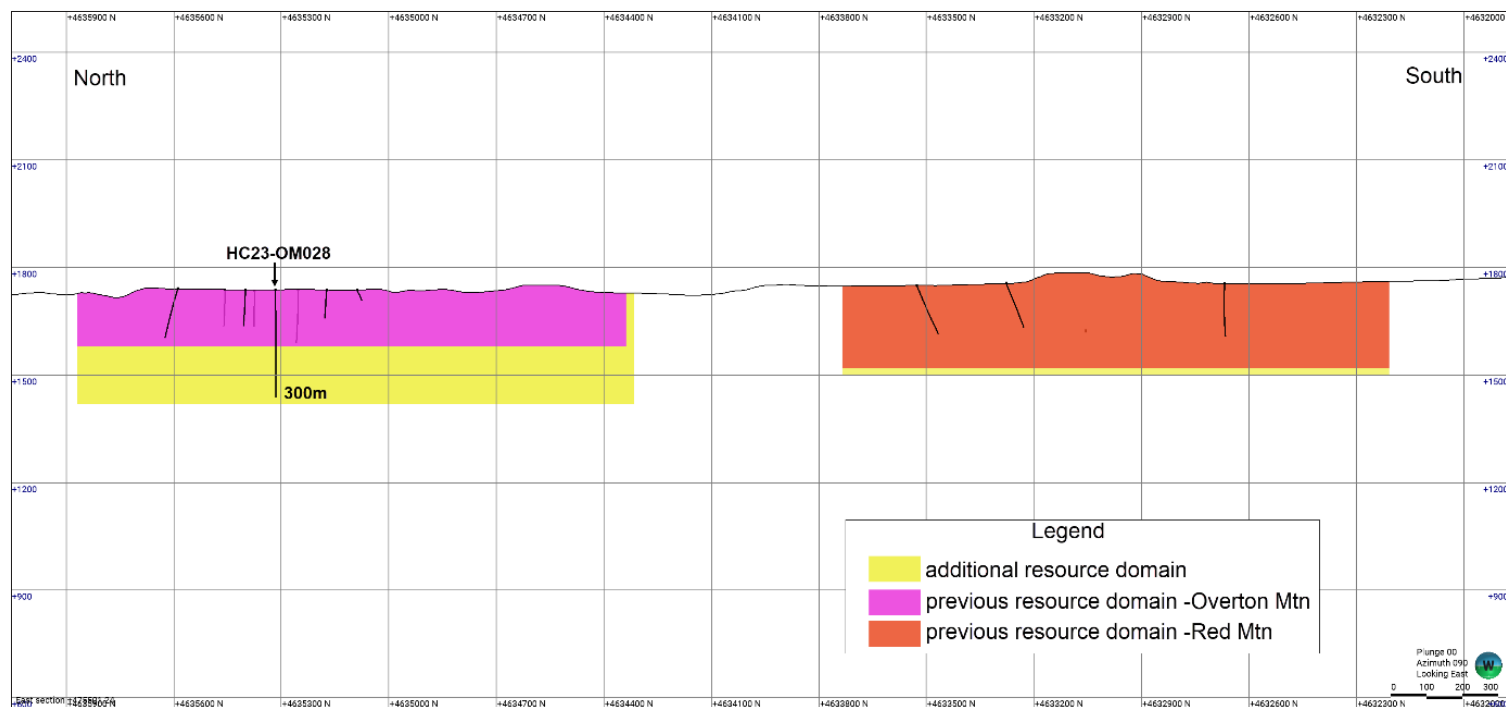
+4635900 N +4635600 N +4635300 N +4635000 N +4634700 N +4634400 N +4634100 N +4633800 N +4633500 N +4633200 N +4632900 N +4632600 N +4632300 N +4632000

+2400 +2400

North

South

+2100 +2100

HC23-OM028

+1800 +1800

+1500 +1500

300m

+1200 +1200

Legend

additional resource domain

previous resource domain -Overton Mtn

previous resource domain -Red Mtn

+900 +900

Plunge 00
Azimuth 090
Looking East

0 100 200 300

East section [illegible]

+4635900 N +4635600 N +4635300 N +4635000 N +4634700 N +4634400 N +4634100 N +4633800 N +4633500 N +4633200 N +4632900 N +4632600 N +4632300 N +4632000